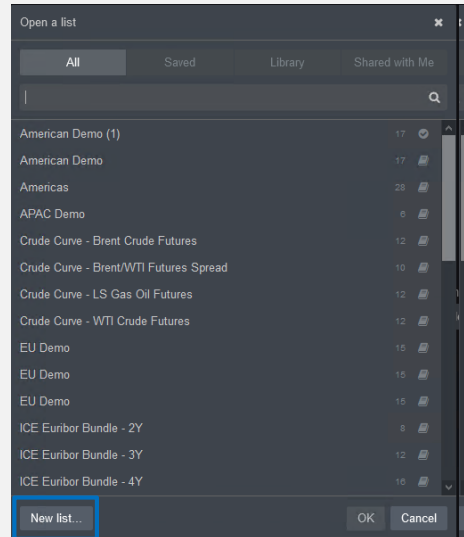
Open a list

All | Saved | Library | Shared with Me

American Demo (1) 17
American Demo 17
Americas 28
APAC Demo 6
Crude Curve - Brent Crude Futures 12
Crude Curve - Brent/WTI Futures Spread 10
Crude Curve - LS Gas Oil Futures 12
Crude Curve - WTI Crude Futures 12
EU Demo 15
EU Demo 15
EU Demo 15
ICE Euribor Bundle - 2Y 8
ICE Euribor Bundle - 3Y 12
ICE Euribor Bundle - 4Y 16

New list... OK Cancel